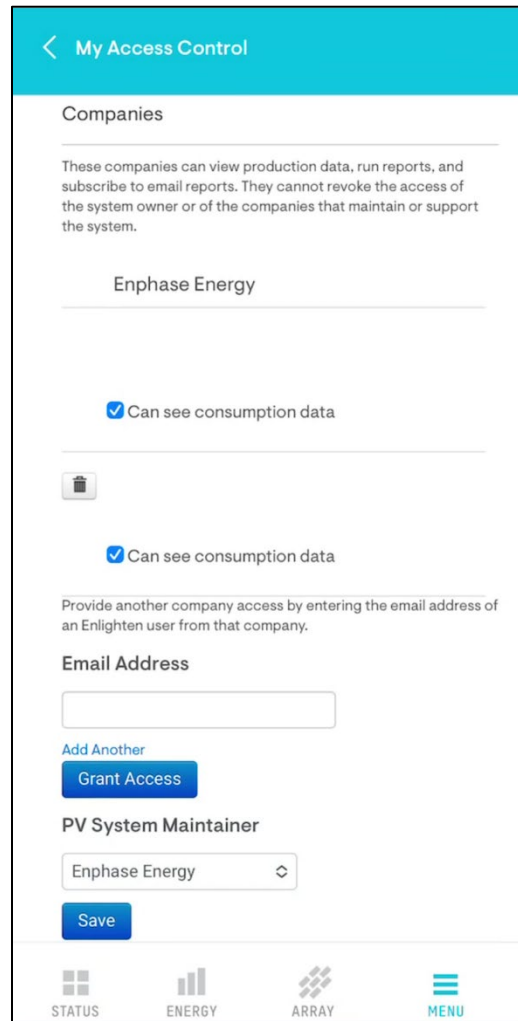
My Access Control

Companies

These companies can view production data, run reports, and subscribe to email reports. They cannot revoke the access of the system owner or of the companies that maintain or support the system.

Enphase Energy

Can see consumption data

Can see consumption data

Provide another company access by entering the email address of an Enlighten user from that company.

Email Address

Add Another

Grant Access

PV System Maintainer

Enphase Energy

Save

STATUS ENERGY ARRAY MENU